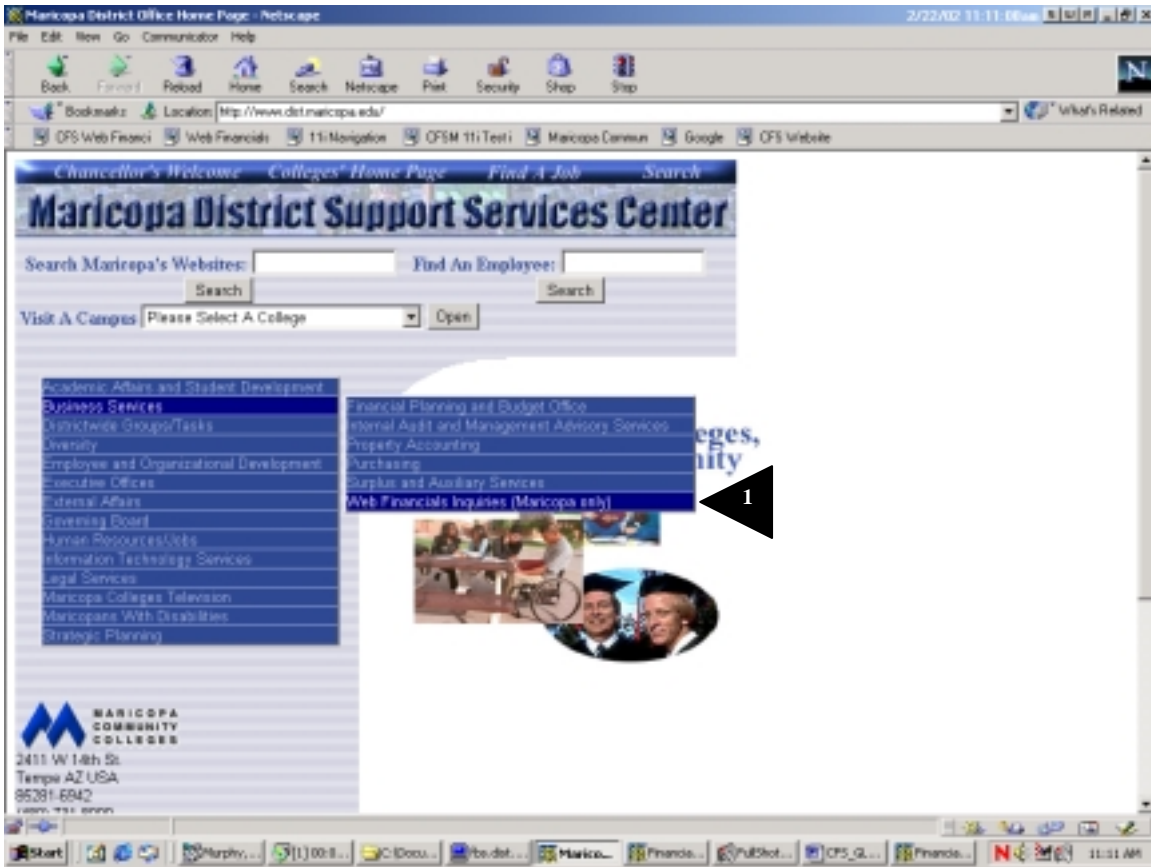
Maricopa District Office Home Page - Netscape
2/22/02 11:11:08am
File Edit View Go Communicator Help
Back Forward Reload Home Search Netscape Print Security Shop Stop
Bookmarks Location: http://www.dist.maricopa.edu/
What's Related
CFS Web Financi Web Financials 11i Navigation CFSM 11i Test i Maricopa Commun Google CFS Website

Chancellor's Welcome Colleges' Home Page Find A Job Search
Maricopa District Support Services Center
Search Maricopa's Websites:
Search
Find An Employee:
Search
Visit A Campus Please Select A College Open

Academic Affairs and Student Development
Business Services
Districtwide Groups/Tasks
Diversity
Employee and Organizational Development
Executive Offices
External Affairs
Governing Board
Human Resources/Jobs
Information Technology Services
Legal Services
Maricopa Colleges Television
Maricopans With Disabilities
Strategic Planning

Financial Planning and Budget Office
Internal Audit and Management Advisory Services
Property Accounting
Purchasing
Surplus and Auxiliary Services
Web Financials Inquiries (Maricopa only)

eges,
nity

1

MARICOPA COMMUNITY COLLEGES
2411 W 14th St.
Tempe AZ USA
85281-6942
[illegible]

Start Murphy... [1] 00:0... C:\Docu... fbs.dist... Marico... Financia... FullShot... CFS_GL... Financia... 11:11 AM